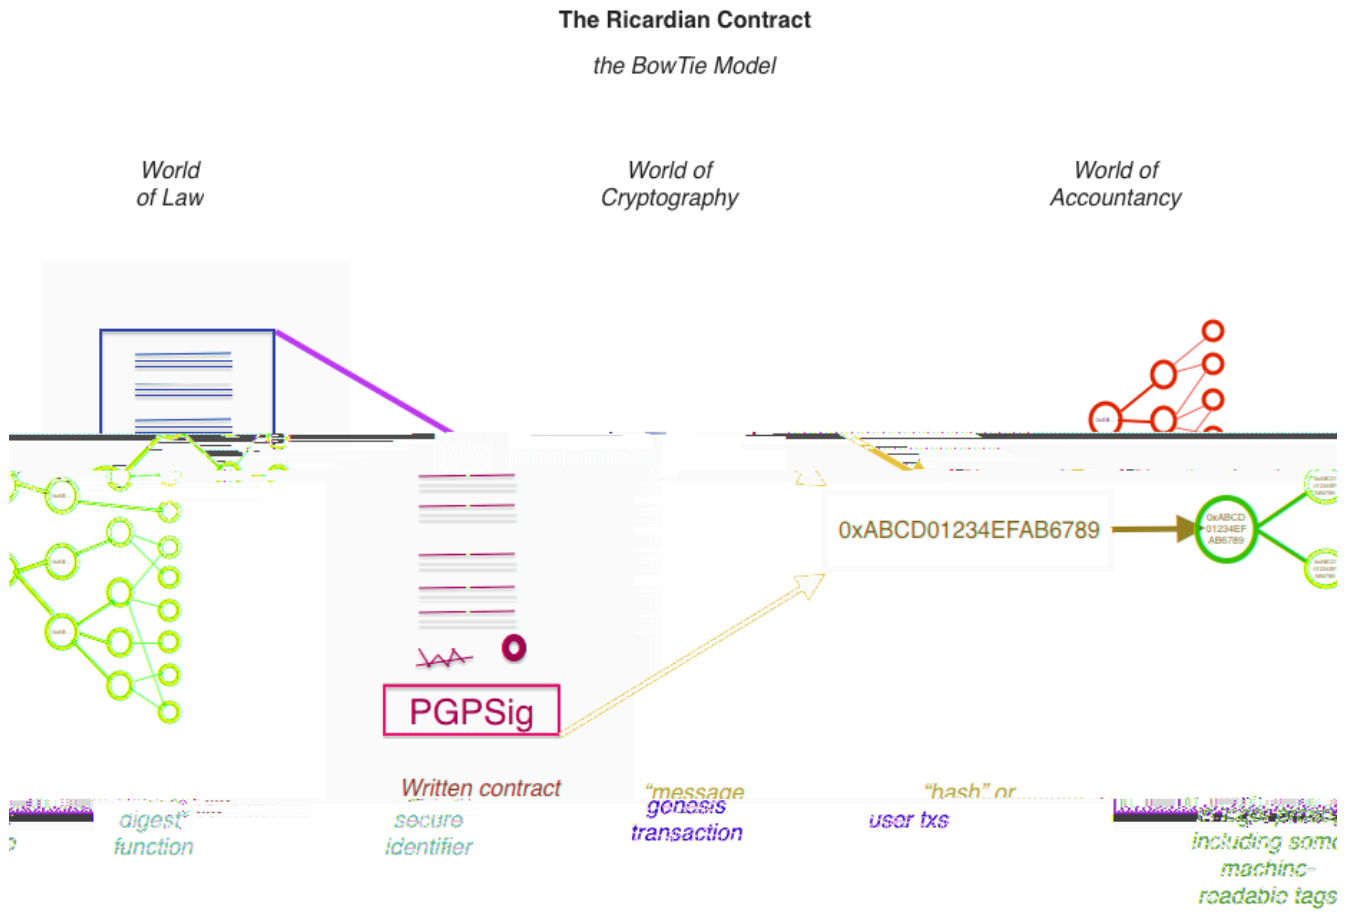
The Ricardian Contract

the BowTie Model

World of Law

World of Cryptography

World of Accountancy

0xABCD01234EFAB6789

0xABCD 01234EF AB6789

PGPSig

Written contract

"message

genesis transaction

"hash" or

user txs

digest function

secure identifier

including some machine-readable tags